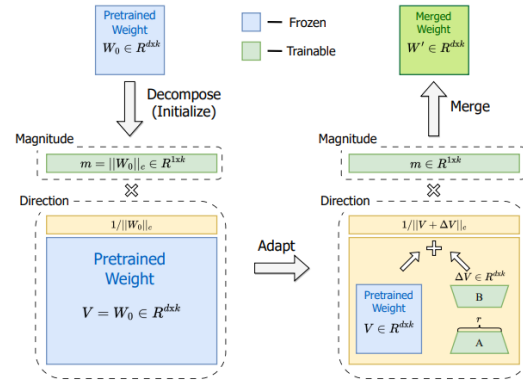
Pretrained Weight
$W_0 \in R^{dxk}$

— Frozen

— Trainable

Merged Weight
$W' \in R^{dxk}$

Decompose (Initialize)

Merge

Magnitude

$m = ||W_0||_c \in R^{1xk}$

Magnitude

$m \in R^{1xk}$

Direction

$1/||W_0||_c$

Pretrained Weight

$V = W_0 \in R^{dxk}$

Adapt

Direction

$1/||V + \Delta V||_c$

Pretrained Weight
$V \in R^{dxk}$

$\Delta V \in R^{dxk}$

B

r

A